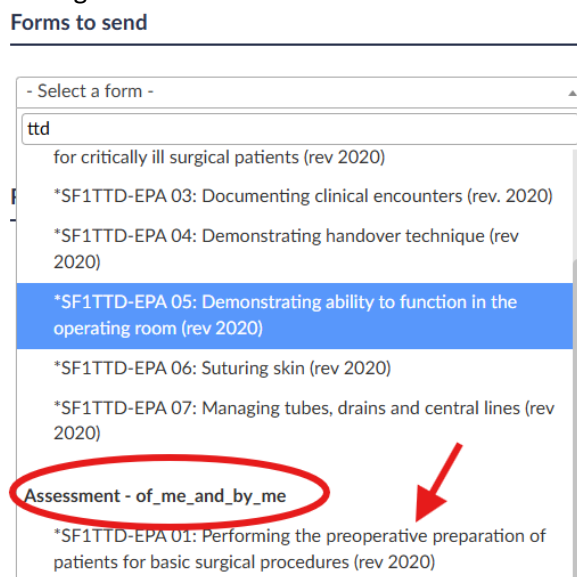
Forms to send

- Select a form -

ttd

for critically ill surgical patients (rev 2020)

*SF1TTD-EPA 03: Documenting clinical encounters (rev. 2020)

*SF1TTD-EPA 04: Demonstrating handover technique (rev 2020)

*SF1TTD-EPA 05: Demonstrating ability to function in the operating room (rev 2020)

*SF1TTD-EPA 06: Suturing skin (rev 2020)

*SF1TTD-EPA 07: Managing tubes, drains and central lines (rev 2020)

Assessment - of_me_and_by_me

*SF1TTD-EPA 01: Performing the preoperative preparation of patients for basic surgical procedures (rev 2020)